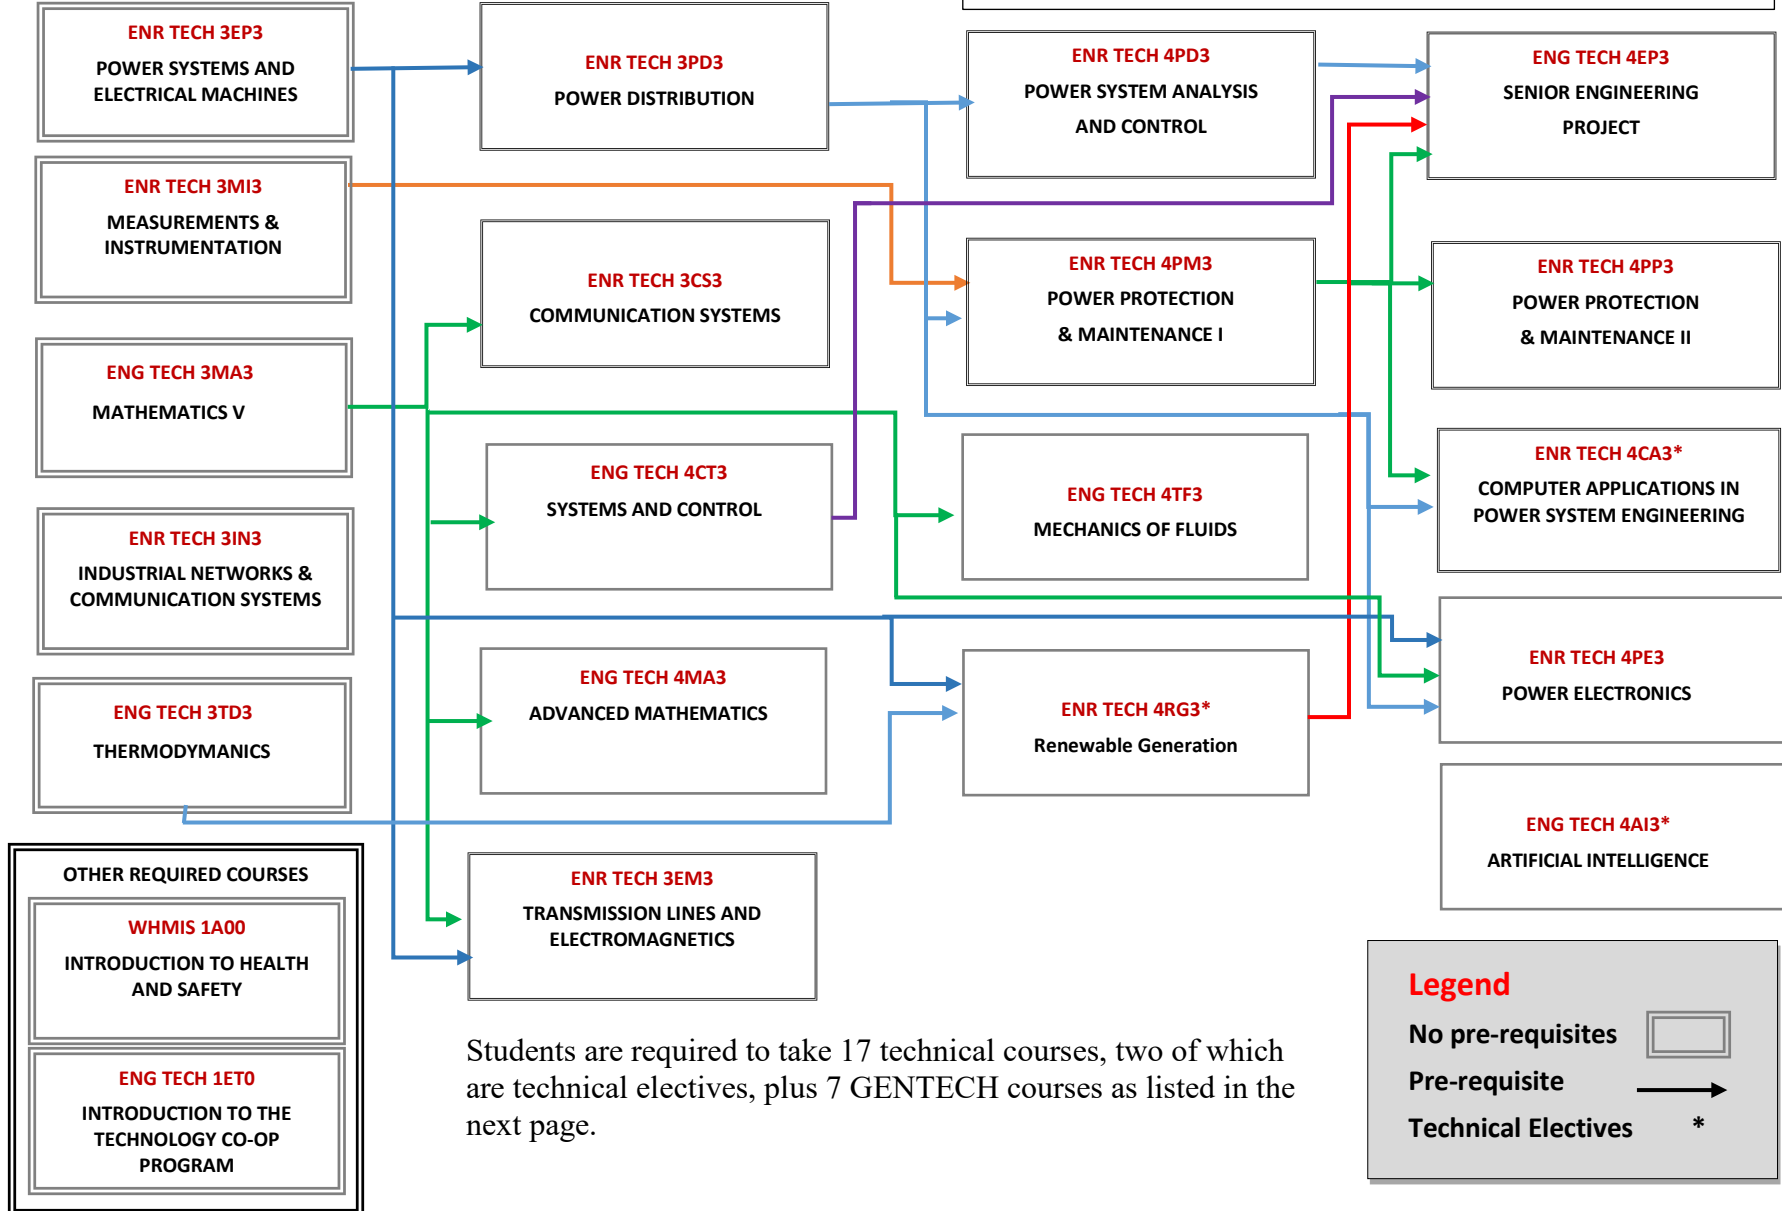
ENR TECH 3EP3
POWER SYSTEMS AND ELECTRICAL MACHINES

ENR TECH 3MI3
MEASUREMENTS & INSTRUMENTATION

ENG TECH 3MA3
MATHEMATICS V

ENR TECH 3IN3
INDUSTRIAL NETWORKS & COMMUNICATION SYSTEMS

ENG TECH 3TD3
THERMODYMANICS

ENR TECH 3PD3
POWER DISTRIBUTION

ENR TECH 3CS3
COMMUNICATION SYSTEMS

ENG TECH 4CT3
SYSTEMS AND CONTROL

ENG TECH 4MA3
ADVANCED MATHEMATICS

ENR TECH 3EM3
TRANSMISSION LINES AND ELECTROMAGNETICS

ENR TECH 4PD3
POWER SYSTEM ANALYSIS AND CONTROL

ENR TECH 4PM3
POWER PROTECTION & MAINTENANCE I

ENG TECH 4TF3
MECHANICS OF FLUIDS

ENR TECH 4RG3*
Renewable Generation

ENG TECH 4EP3
SENIOR ENGINEERING PROJECT

ENR TECH 4PP3
POWER PROTECTION & MAINTENANCE II

ENR TECH 4CA3*
COMPUTER APPLICATIONS IN POWER SYSTEM ENGINEERING

ENR TECH 4PE3
POWER ELECTRONICS

ENG TECH 4AI3*
ARTIFICIAL INTELLIGENCE

OTHER REQUIRED COURSES

WHMIS 1A00
INTRODUCTION TO HEALTH AND SAFETY

ENG TECH 1ET0
INTRODUCTION TO THE TECHNOLOGY CO-OP PROGRAM

Students are required to take 17 technical courses, two of which are technical electives, plus 7 GENTECH courses as listed in the next page.

Legend
No pre-requisites
Pre-requisite
Technical Electives *